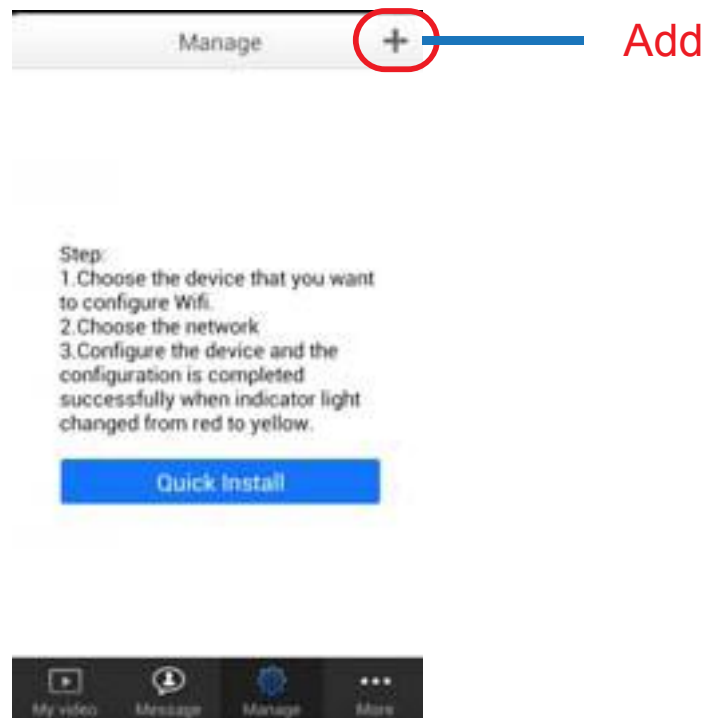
Manage
+
Add

Step:
1.Choose the device that you want to configure Wifi.
2.Choose the network
3.Configure the device and the configuration is completed successfully when indicator light changed from red to yellow.

Quick Install

My video
Message
Manage
More